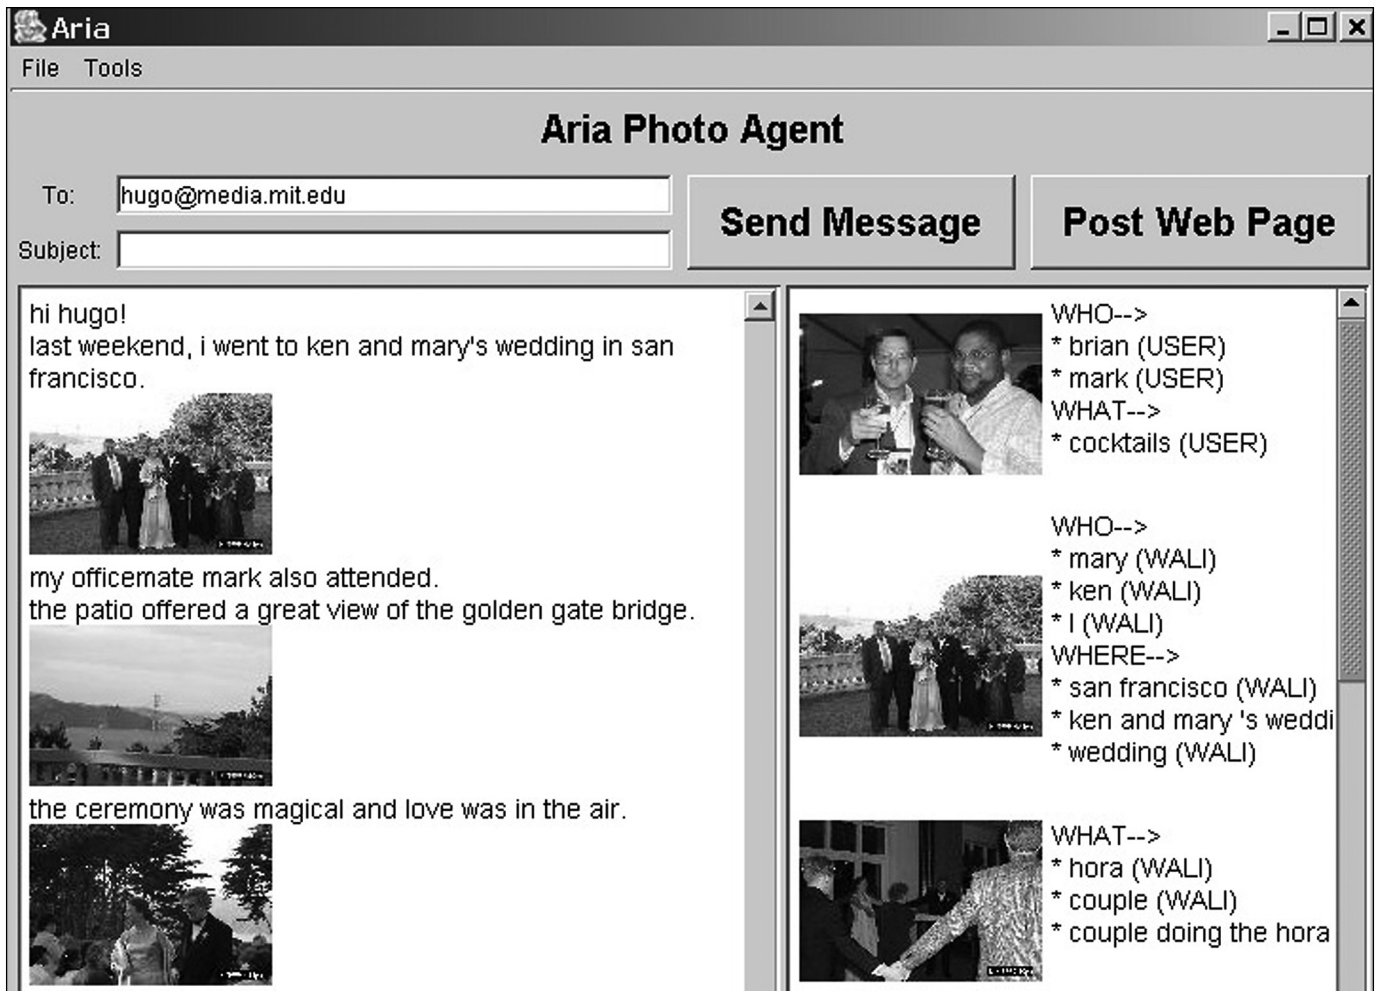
Aria

File Tools

Aria Photo Agent

To: hugo@media.mit.edu

Subject:

Send Message

Post Web Page

hi hugo!
last weekend, i went to ken and mary's wedding in san francisco.

my officemate mark also attended.
the patio offered a great view of the golden gate bridge.

the ceremony was magical and love was in the air.

WHO-->
* brian (USER)
* mark (USER)
WHAT-->
* cocktails (USER)

WHO-->
* mary (WALI)
* ken (WALI)
* I (WALI)
WHERE-->
* san francisco (WALI)
* ken and mary 's weddi
* wedding (WALI)

WHAT-->
* hora (WALI)
* couple (WALI)
* couple doing the hora